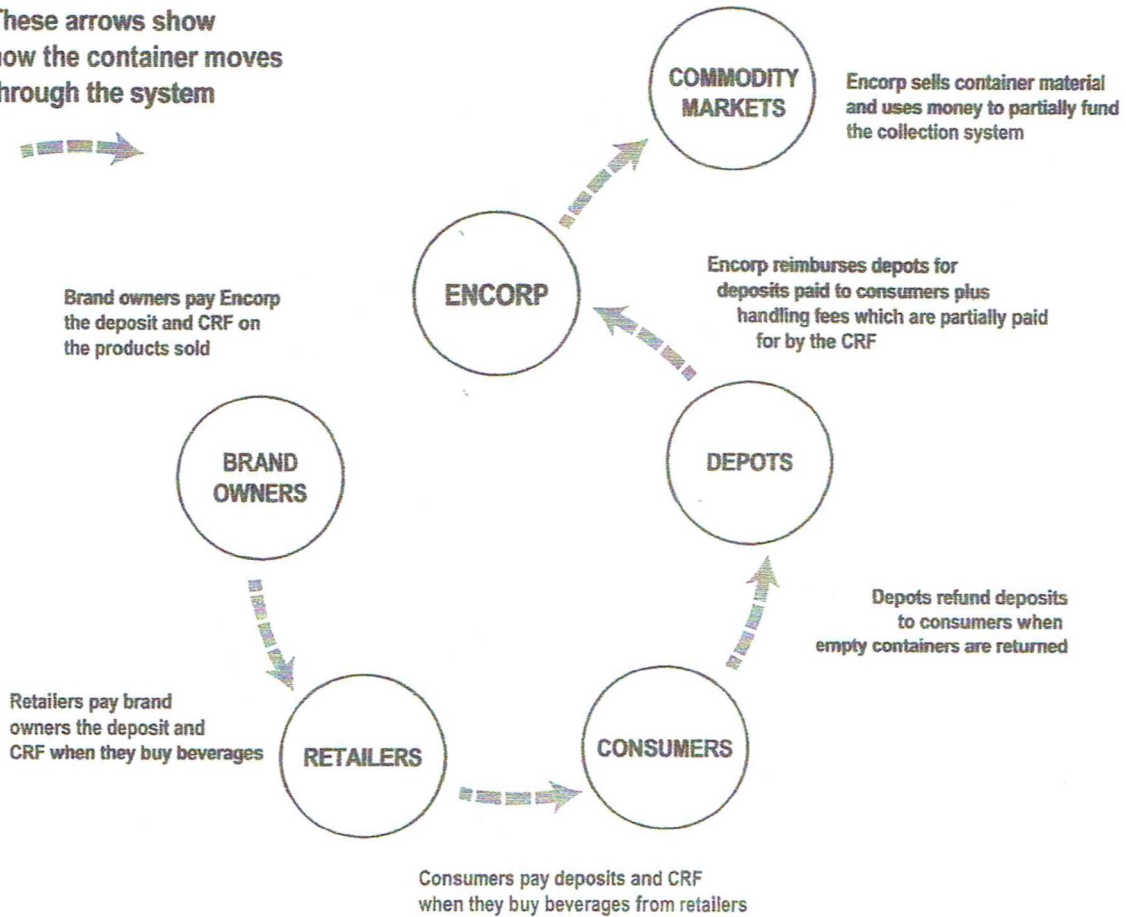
These arrows show
ow the container moves
hrough the system

COMMODITY MARKETS

Encorp sells container material and uses money to partially fund the collection system

ENCORP

Encorp reimburses depots for deposits paid to consumers plus handling fees which are partially paid for by the CRF

Brand owners pay Encorp the deposit and CRF on the products sold

BRAND OWNERS

DEPOTS

Depots refund deposits to consumers when empty containers are returned

Retailers pay brand owners the deposit and CRF when they buy beverages

RETAILERS

CONSUMERS

Consumers pay deposits and CRF when they buy beverages from retailers